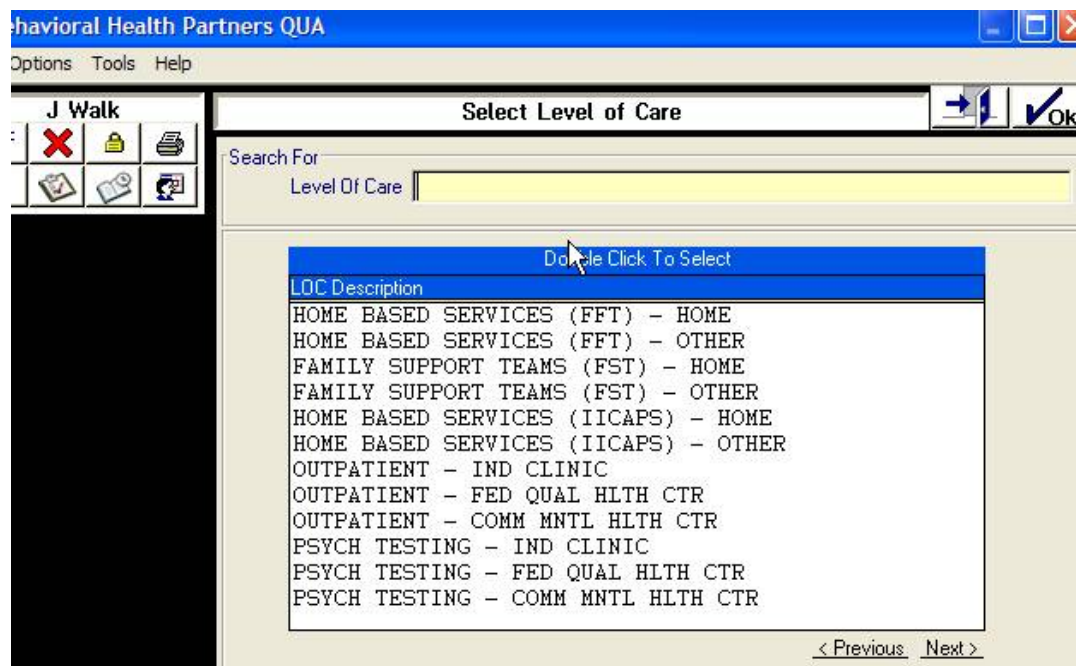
ehavioral Health Partners QUA

Options Tools Help

J Walk

Select Level of Care

Ok

Search For

Level Of Care

Do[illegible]le Click To Select

LOC Description

HOME BASED SERVICES (FFT) - HOME
HOME BASED SERVICES (FFT) - OTHER
FAMILY SUPPORT TEAMS (FST) - HOME
FAMILY SUPPORT TEAMS (FST) - OTHER
HOME BASED SERVICES (IICAPS) - HOME
HOME BASED SERVICES (IICAPS) - OTHER
OUTPATIENT - IND CLINIC
OUTPATIENT - FED QUAL HLTH CTR
OUTPATIENT - COMM MNTL HLTH CTR
PSYCH TESTING - IND CLINIC
PSYCH TESTING - FED QUAL HLTH CTR
PSYCH TESTING - COMM MNTL HLTH CTR

< Previous Next >